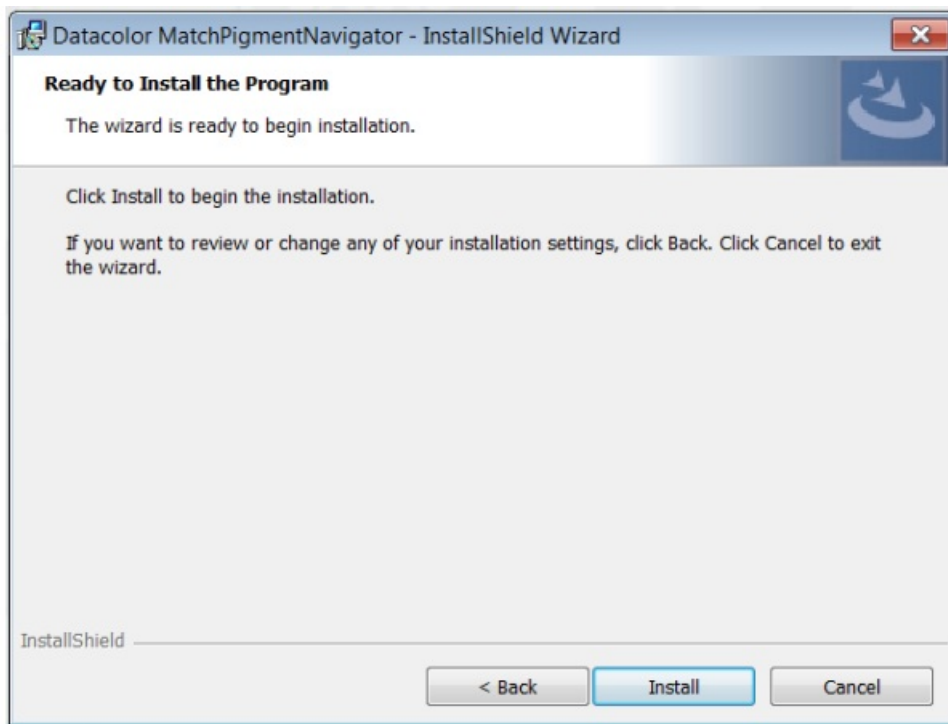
Datacolor MatchPigmentNavigator - InstallShield Wizard

Ready to Install the Program

The wizard is ready to begin installation.

Click Install to begin the installation.

If you want to review or change any of your installation settings, click Back. Click Cancel to exit the wizard.

InstallShield

< Back

Install

Cancel